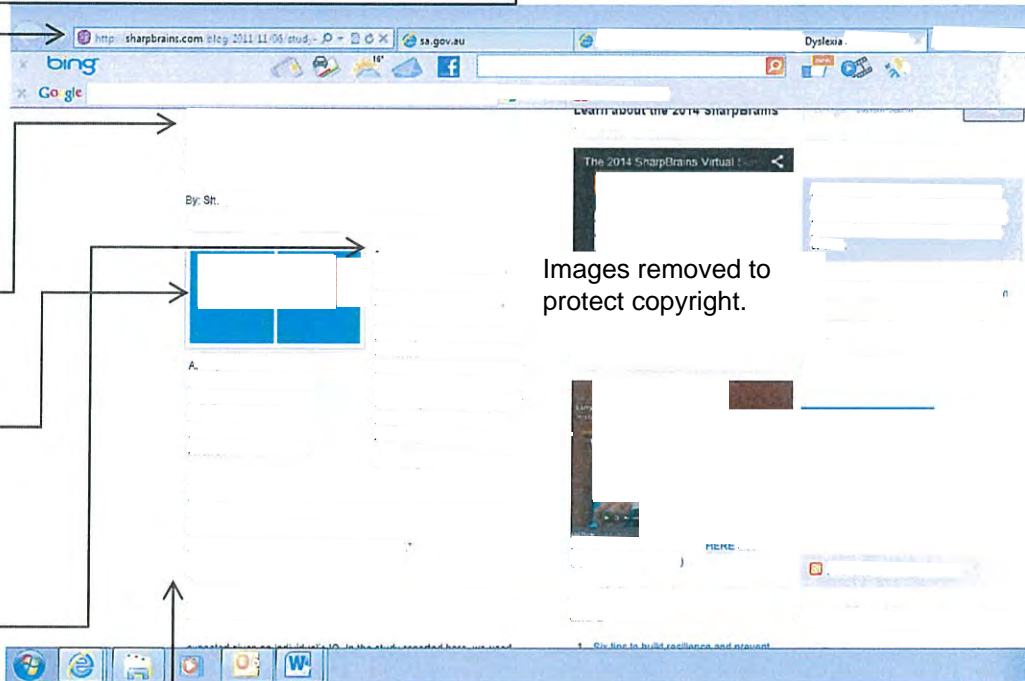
http://sharpbrains.com/blog/2011/11/06/stud... sa.gov.au Dyslexia

bing

Google

Learn about the 2014 SharpBrains

The 2014 SharpBrains Virtual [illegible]

By: Sh.

Images removed to protect copyright.

A.

HERE

expected given an individual's IQ. In the study reported here, we used

1. Six tips to build resilience and prevent